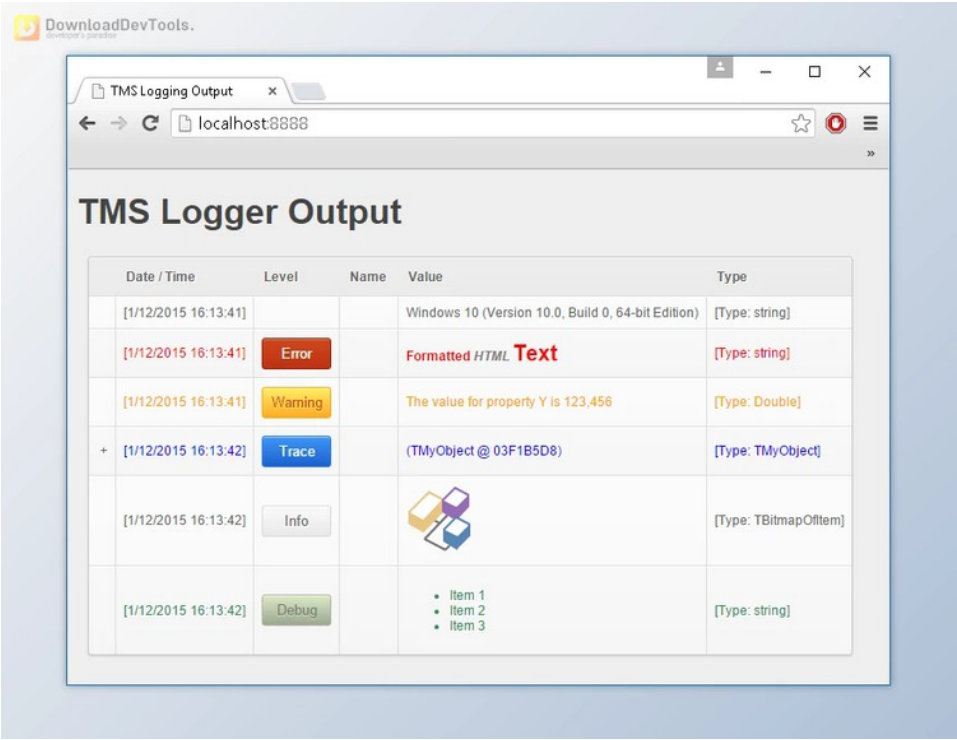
DownloadDevTools.
developer's paradise

TMS Logging Output ×

localhost:8888

»

TMS Logger Output

| | Date / Time | Level | Name | Value | Type |
|---|---|---|---|---|---|
| | [1/12/2015 16:13:41] | | | Windows 10 (Version 10.0, Build 0, 64-bit Edition) | [Type: string] |
| | [1/12/2015 16:13:41] | Error | | Formatted *HTML* **Text** | [Type: string] |
| | [1/12/2015 16:13:41] | Warning | | The value for property Y is 123,456 | [Type: Double] |
| + | [1/12/2015 16:13:42] | Trace | | (TMyObject @ 03F1B5D8) | [Type: TMyObject] |
| | [1/12/2015 16:13:42] | Info | | | [Type: TBitmapOfItem] |
| | [1/12/2015 16:13:42] | Debug | | • Item 1 • Item 2 • Item 3 | [Type: string] |